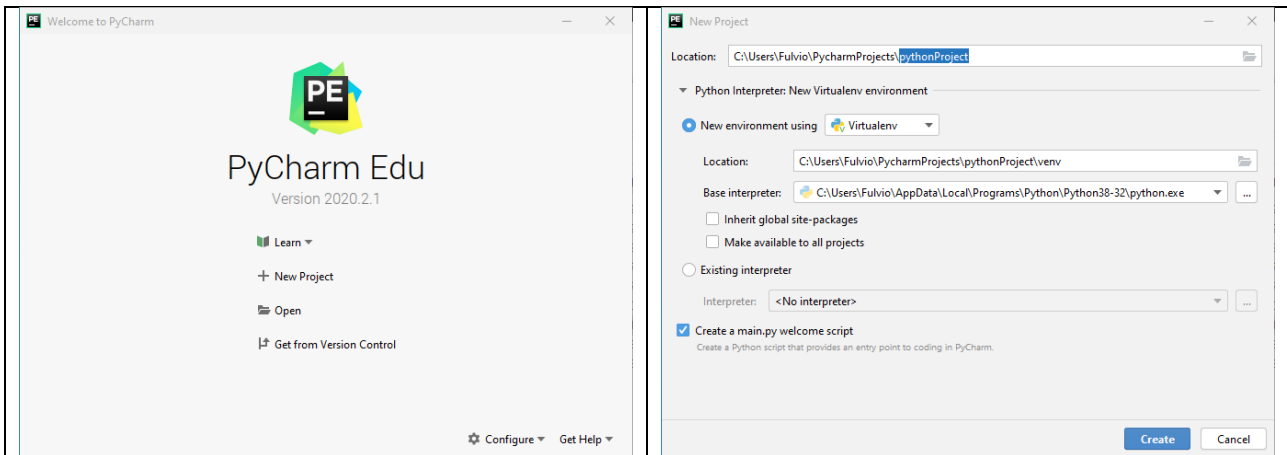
PE Welcome to PyCharm

PE

PyCharm Edu

Version 2020.2.1

Learn

+ New Project

Open

Get from Version Control

Configure

Get Help

PE New Project

Location: C:\Users\Fulvio\PycharmProjects\pythonProject

Python Interpreter: New Virtualenv environment

New environment using Virtualenv

Location: C:\Users\Fulvio\PycharmProjects\pythonProject\venv

Base interpreter: C:\Users\Fulvio\AppData\Local\Programs\Python\Python38-32\python.exe ...

Inherit global site-packages

Make available to all projects

Existing interpreter

Interpreter: <No interpreter> ...

Create a main.py welcome script

Create a Python script that provides an entry point to coding in PyCharm.

Create

Cancel